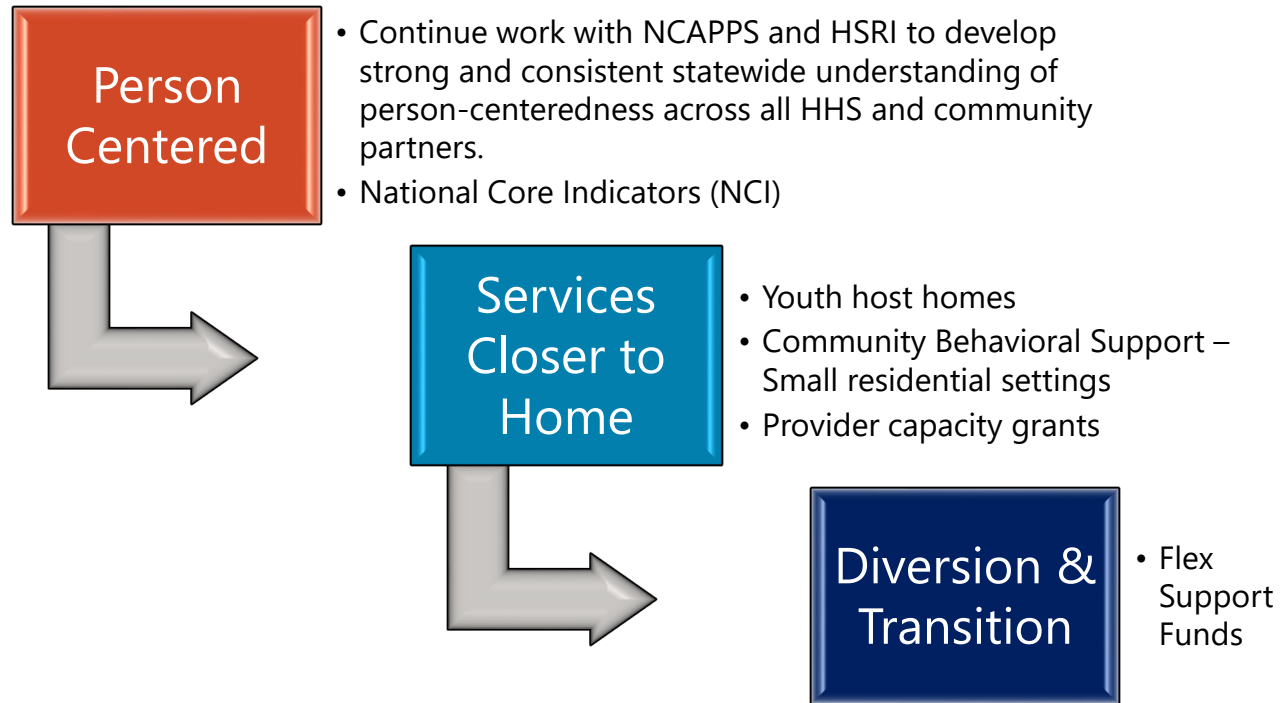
Person Centered

• Continue work with NCAPPS and HSRI to develop strong and consistent statewide understanding of person-centeredness across all HHS and community partners.
• National Core Indicators (NCI)

Services Closer to Home

• Youth host homes
• Community Behavioral Support – Small residential settings
• Provider capacity grants

Diversion & Transition

• Flex Support Funds